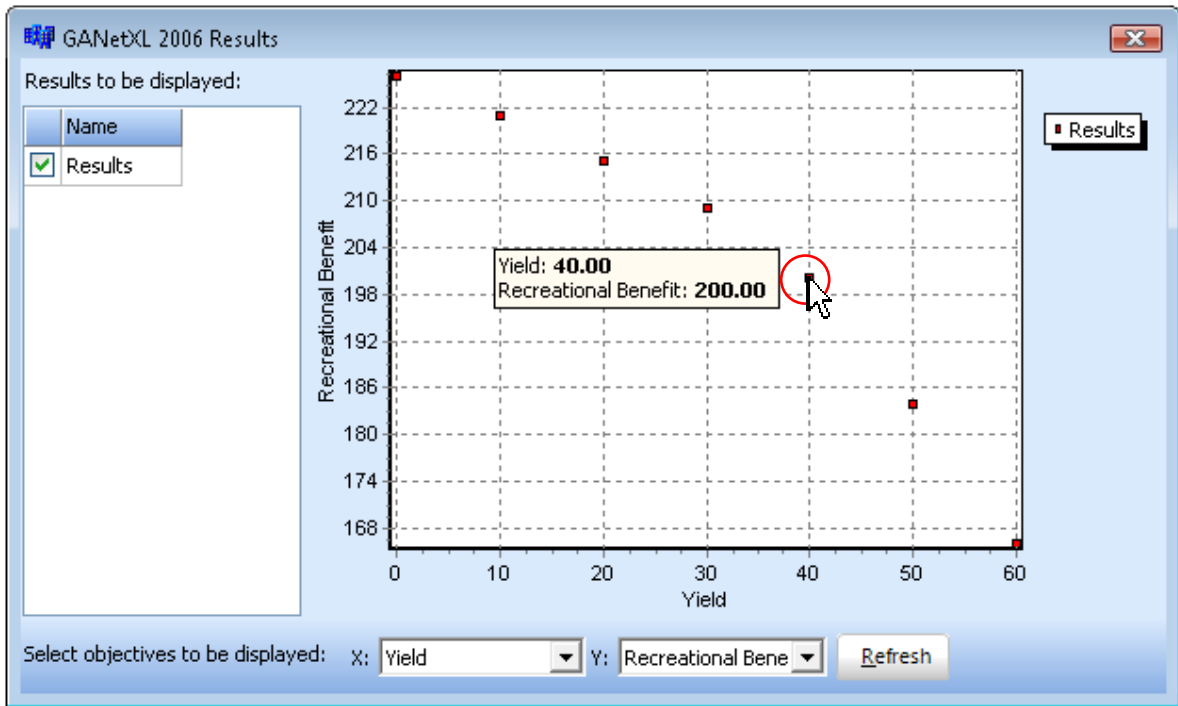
GANetXL 2006 Results

Results to be displayed:

| | Name |
|---|---|
| ☑ | Results |

Recreational Benefit

222
216
210
204
198
192
186
180
174
168

0 10 20 30 40 50 60

Yield

Yield: **40.00**
Recreational Benefit: **200.00**

Results

Select objectives to be displayed: X: Yield Y: Recreational Bene Refresh